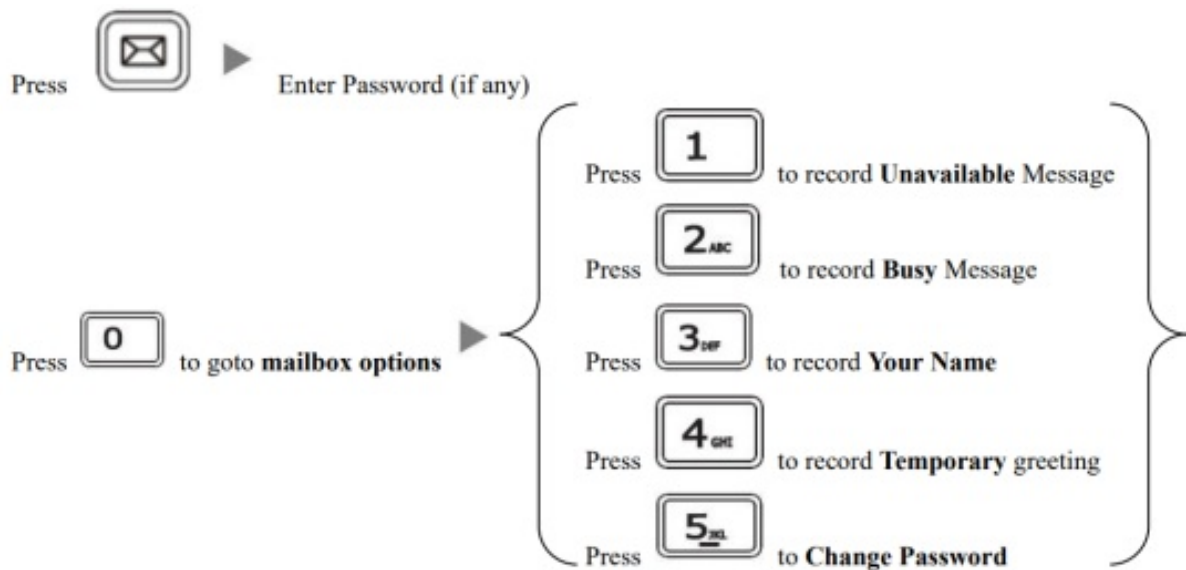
Press Enter Password (if any)

Press 0 to goto **mailbox options**

Press 1 to record **Unavailable** Message

Press 2 ABC to record **Busy** Message

Press 3 DEF to record **Your Name**

Press 4 GHI to record **Temporary** greeting

Press 5 JKL to **Change Password**